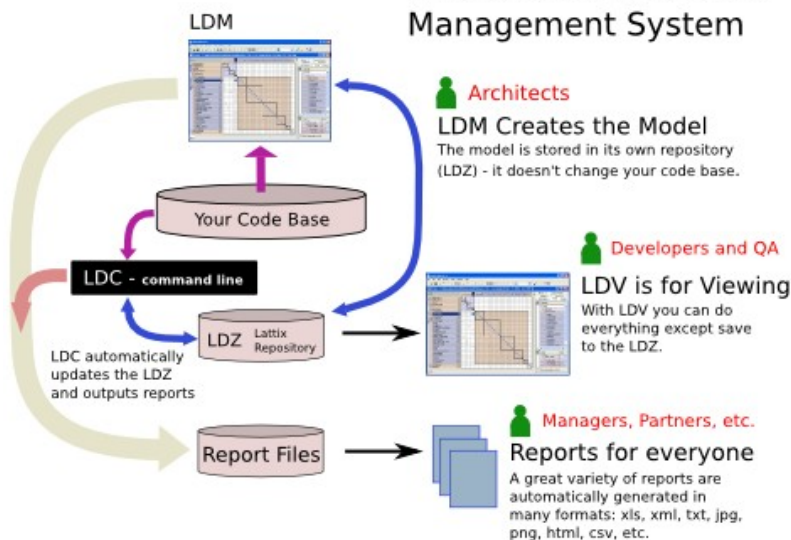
LDM

Management System

Architects

LDM Creates the Model

The model is stored in its own repository (LDZ) - it doesn't change your code base.

Your Code Base

LDC - command line

Developers and QA

LDV is for Viewing

With LDV you can do everything except save to the LDZ.

LDZ Lattix Repository

LDC automatically updates the LDZ and outputs reports

Managers, Partners, etc.

Report Files

Reports for everyone

A great variety of reports are automatically generated in many formats: xls, xml, txt, jpg, png, html, csv, etc.